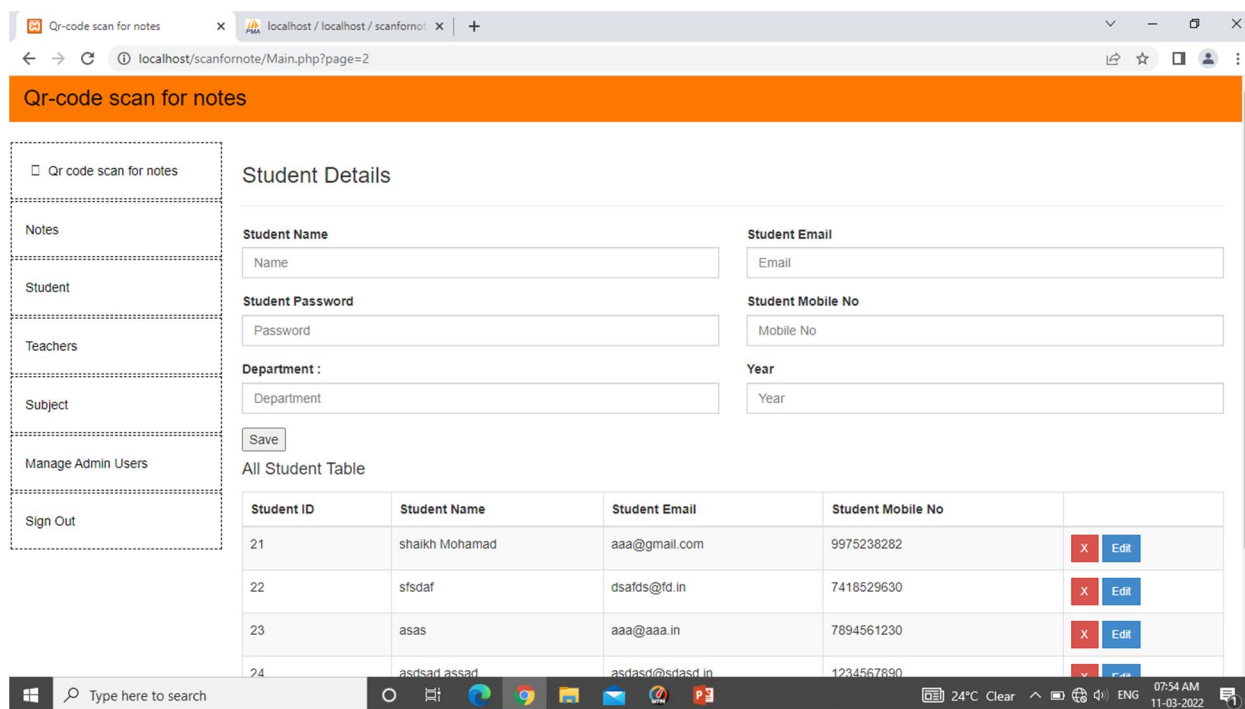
Qr-code scan for notes
localhost / localhost / scanfornot
localhost/scanfornote/Main.php?page=2

Qr-code scan for notes

Qr code scan for notes
Notes
Student
Teachers
Subject
Manage Admin Users
Sign Out

Student Details

Student Name
Name
Student Email
Email
Student Password
Password
Student Mobile No
Mobile No
Department :
Department
Year
Year
Save

All Student Table

| Student ID | Student Name | Student Email | Student Mobile No | |
|---|---|---|---|---|
| 21 | shaikh Mohamad | aaa@gmail.com | 9975238282 | X Edit |
| 22 | sfsdaf | dsafds@fd.in | 7418529630 | X Edit |
| 23 | asas | aaa@aaa.in | 7894561230 | X Edit |
| 24 | asdsad assad | asdasd@sdasd.in | 1234567890 | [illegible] |

Type here to search
24°C Clear ENG 07:54 AM 11-03-2022